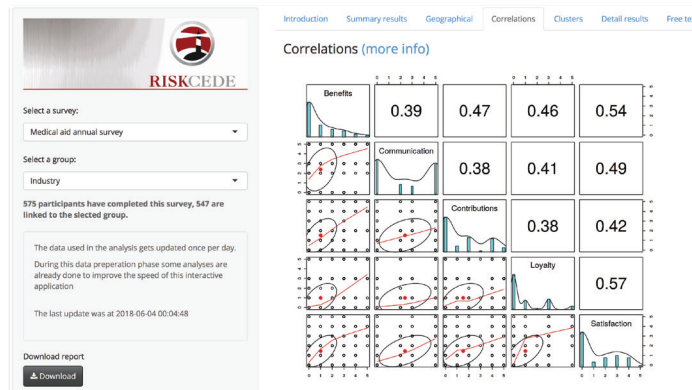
RISKCEDE

Select a survey:

Medical aid annual survey

Select a group:

Industry

575 participants have completed this survey, 547 are linked to the slected group.

The data used in the analysis gets updated once per day.

During this data preperation phase some analyses are already done to improve the speed of this interactive application

The last update was at 2018-06-04 00:04:48

Download report

Download

Introduction | Summary results | Geographical | Correlations | Clusters | Detail results | Free te

Correlations (more info)

| Benefits | 0.39 | 0.47 | 0.46 | 0.54 |
|---|---|---|---|---|
|  | Communication | 0.38 | 0.41 | 0.49 |
|  |  | Contributions | 0.38 | 0.42 |
|  |  |  | Loyalty | 0.57 |
|  |  |  |  | Satisfaction |

0 1 2 3 4 5